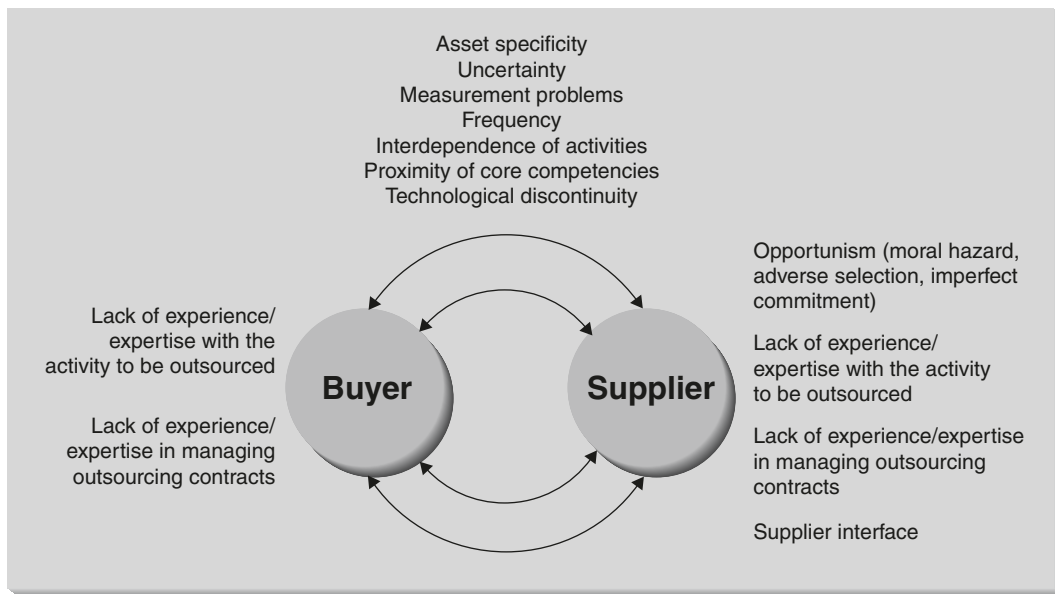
Asset specificity
Uncertainty
Measurement problems
Frequency
Interdependence of activities
Proximity of core competencies
Technological discontinuity

Lack of experience/expertise with the activity to be outsourced

Lack of experience/expertise in managing outsourcing contracts

Buyer

Supplier

Opportunism (moral hazard, adverse selection, imperfect commitment)

Lack of experience/expertise with the activity to be outsourced

Lack of experience/expertise in managing outsourcing contracts

Supplier interface